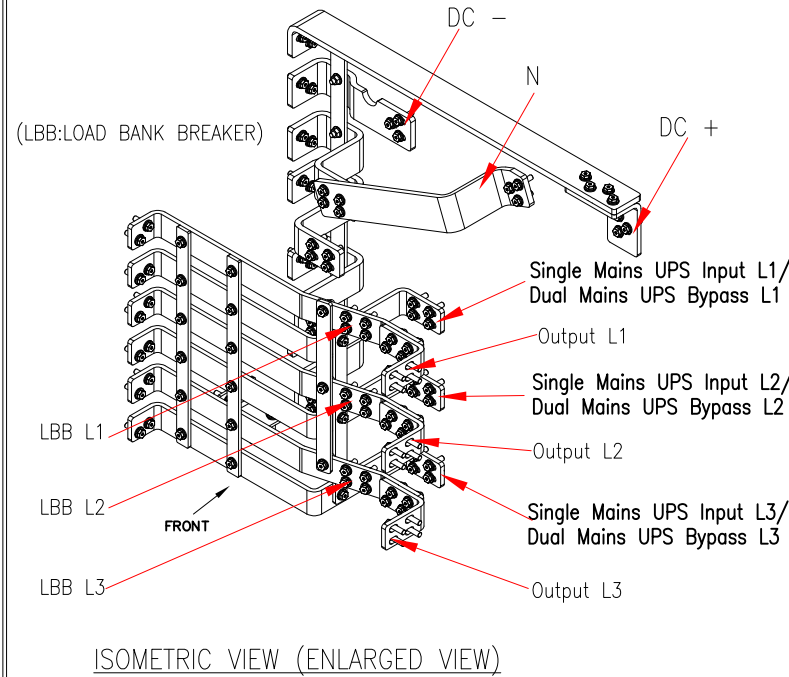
DC −

N

(LBB:LOAD BANK BREAKER)

DC +

Single Mains UPS Input L1/
Dual Mains UPS Bypass L1

Output L1

Single Mains UPS Input L2/
Dual Mains UPS Bypass L2

LBB L1

Output L2

LBB L2

FRONT

Single Mains UPS Input L3/
Dual Mains UPS Bypass L3

LBB L3

Output L3

ISOMETRIC VIEW (ENLARGED VIEW)